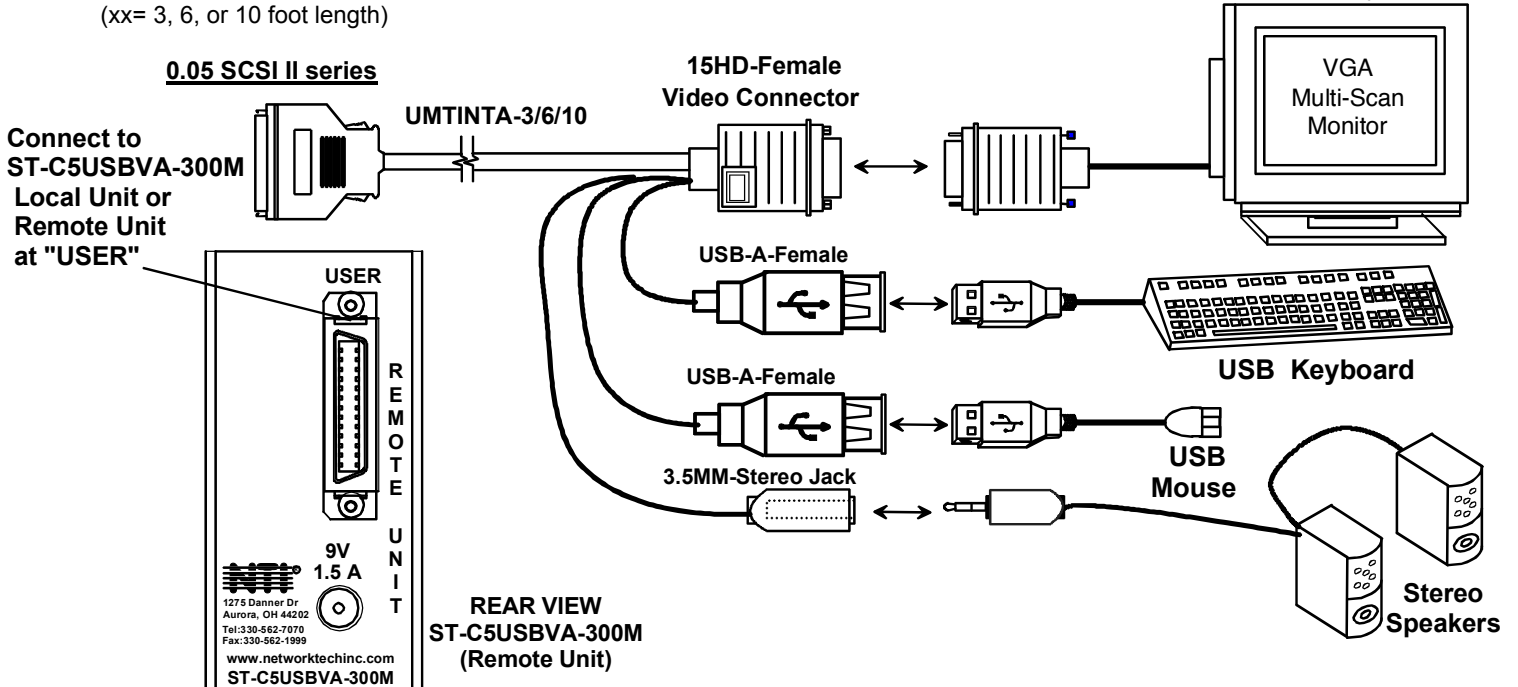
(xx= 3, 6, or 10 foot length)

0.05 SCSI II series

UMTINTA-3/6/10

15HD-Female Video Connector

VGA Multi-Scan Monitor

Connect to ST-C5USBVA-300M Local Unit or Remote Unit at "USER"

USER

REMOTE UNIT

USB-A-Female

USB Keyboard

USB-A-Female

USB Mouse

3.5MM-Stereo Jack

Stereo Speakers

9V 1.5 A

NTI

1275 Danner Dr Aurora, OH 44202 Tel:330-562-7070 Fax:330-562-1999

www.networktechinc.com

ST-C5USBVA-300M

REAR VIEW ST-C5USBVA-300M (Remote Unit)